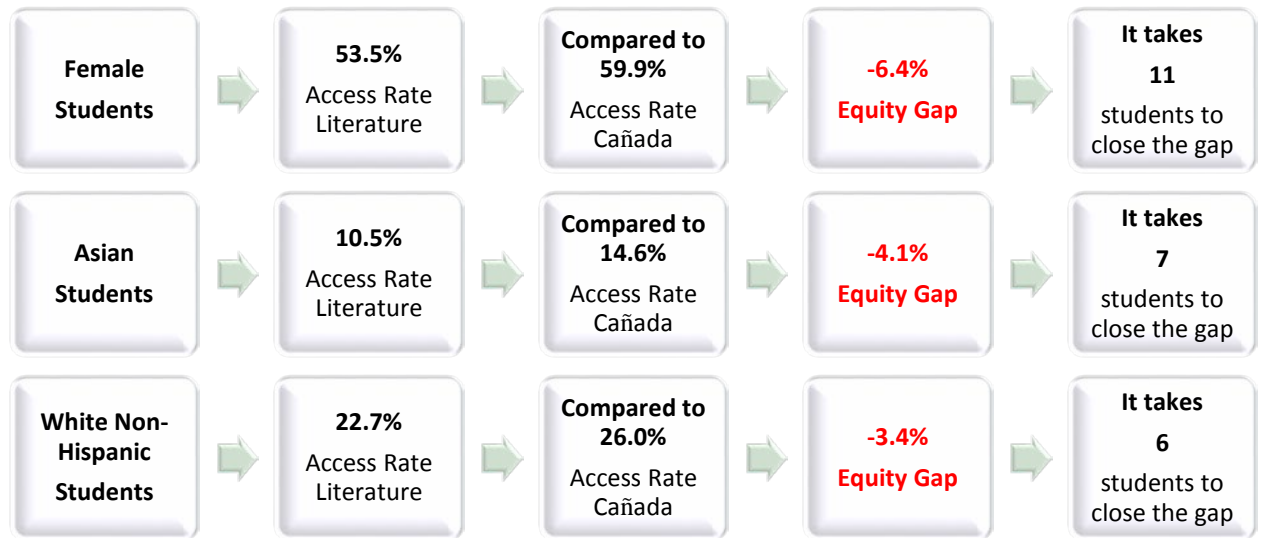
Female Students

53.5%
Access Rate Literature

Compared to 59.9%
Access Rate Cañada

-6.4%
Equity Gap

It takes
11
students to close the gap

Asian Students

10.5%
Access Rate Literature

Compared to 14.6%
Access Rate Cañada

-4.1%
Equity Gap

It takes
7
students to close the gap

White Non-Hispanic Students

22.7%
Access Rate Literature

Compared to 26.0%
Access Rate Cañada

-3.4%
Equity Gap

It takes
6
students to close the gap